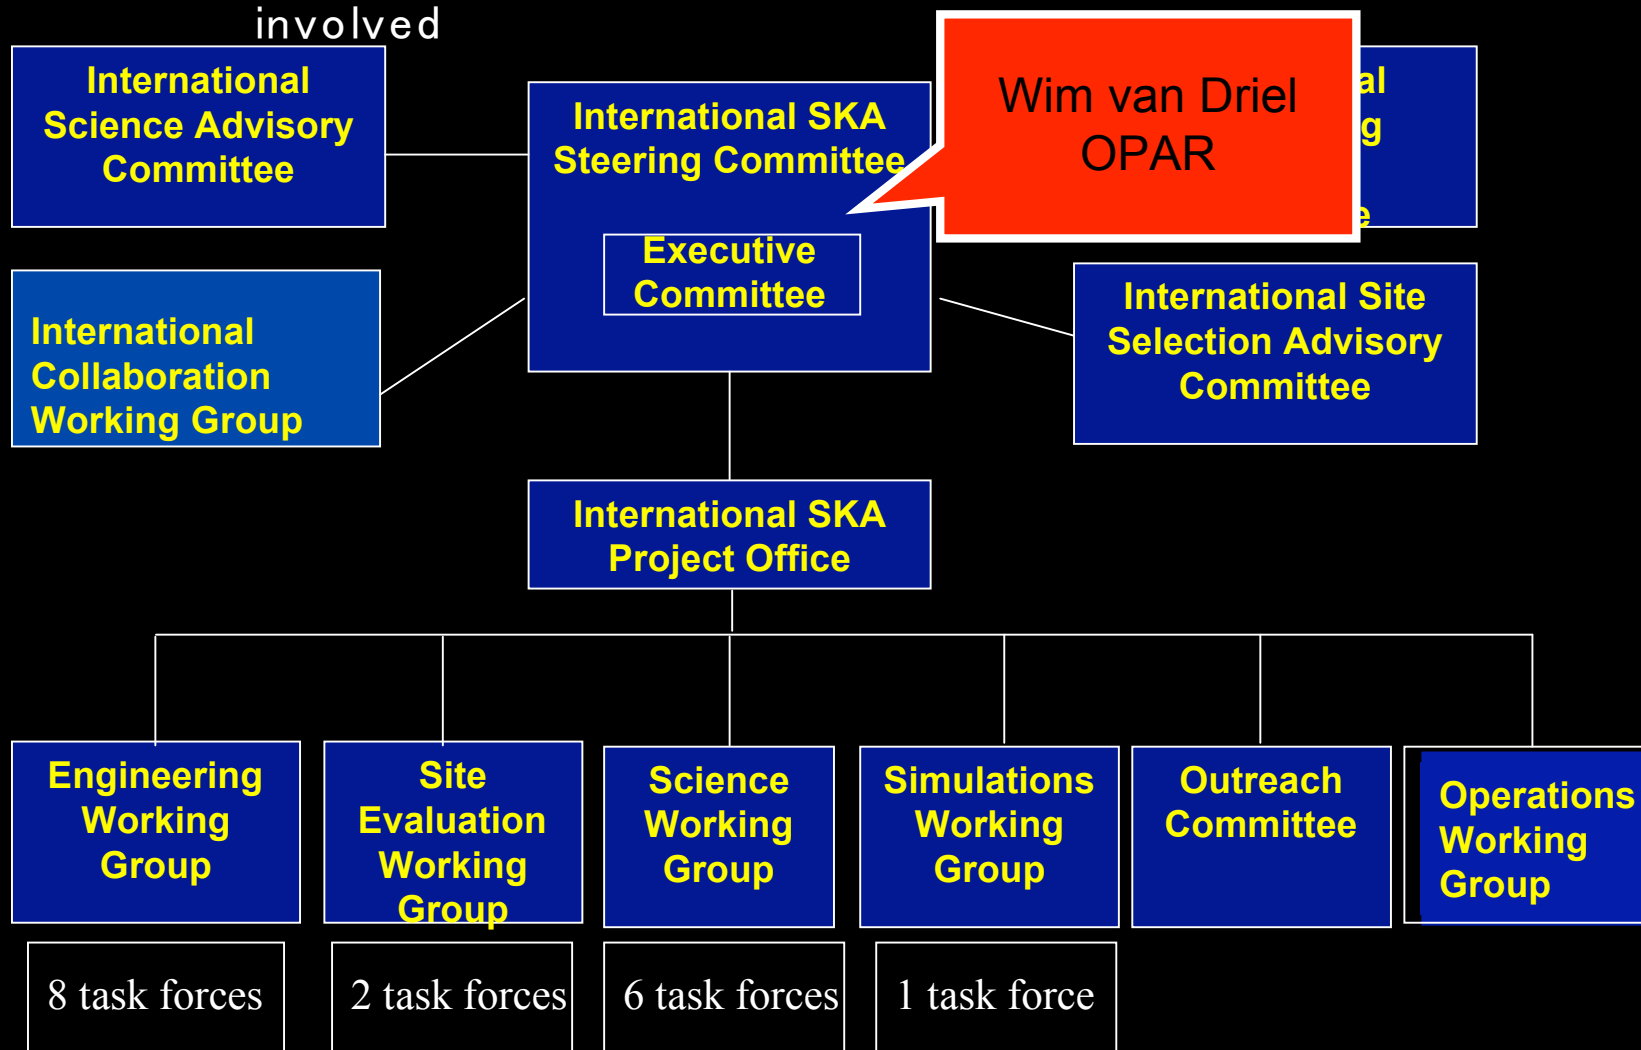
involved

International Science Advisory Committee

International SKA Steering Committee

Executive Committee

Wim van Driel
OPAR

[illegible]al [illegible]g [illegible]e

International Collaboration Working Group

International Site Selection Advisory Committee

International SKA Project Office

Engineering Working Group

Site Evaluation Working Group

Science Working Group

Simulations Working Group

Outreach Committee

Operations Working Group

8 task forces

2 task forces

6 task forces

1 task force